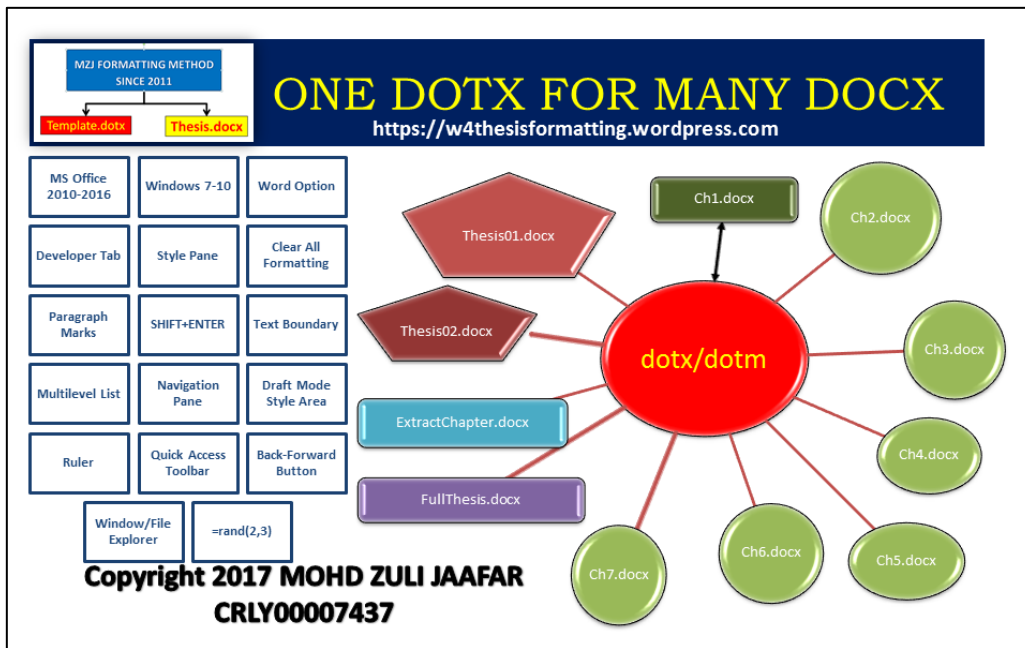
MZJ FORMATTING METHOD
SINCE 2011

Template.dotx
Thesis.docx

ONE DOTX FOR MANY DOCX
https://w4thesisformatting.wordpress.com

| MS Office 2010-2016 | Windows 7-10 | Word Option |
|---|---|---|
| Developer Tab | Style Pane | Clear All Formatting |
| Paragraph Marks | SHIFT+ENTER | Text Boundary |
| Multilevel List | Navigation Pane | Draft Mode Style Area |
| Ruler | Quick Access Toolbar | Back-Forward Button |
| Window/File Explorer | =rand(2,3) | |

Copyright 2017 MOHD ZULI JAAFAR
CRLY00007437

Thesis01.docx
Thesis02.docx
ExtractChapter.docx
FullThesis.docx
dotx/dotm
Ch1.docx
Ch2.docx
Ch3.docx
Ch4.docx
Ch5.docx
Ch6.docx
Ch7.docx